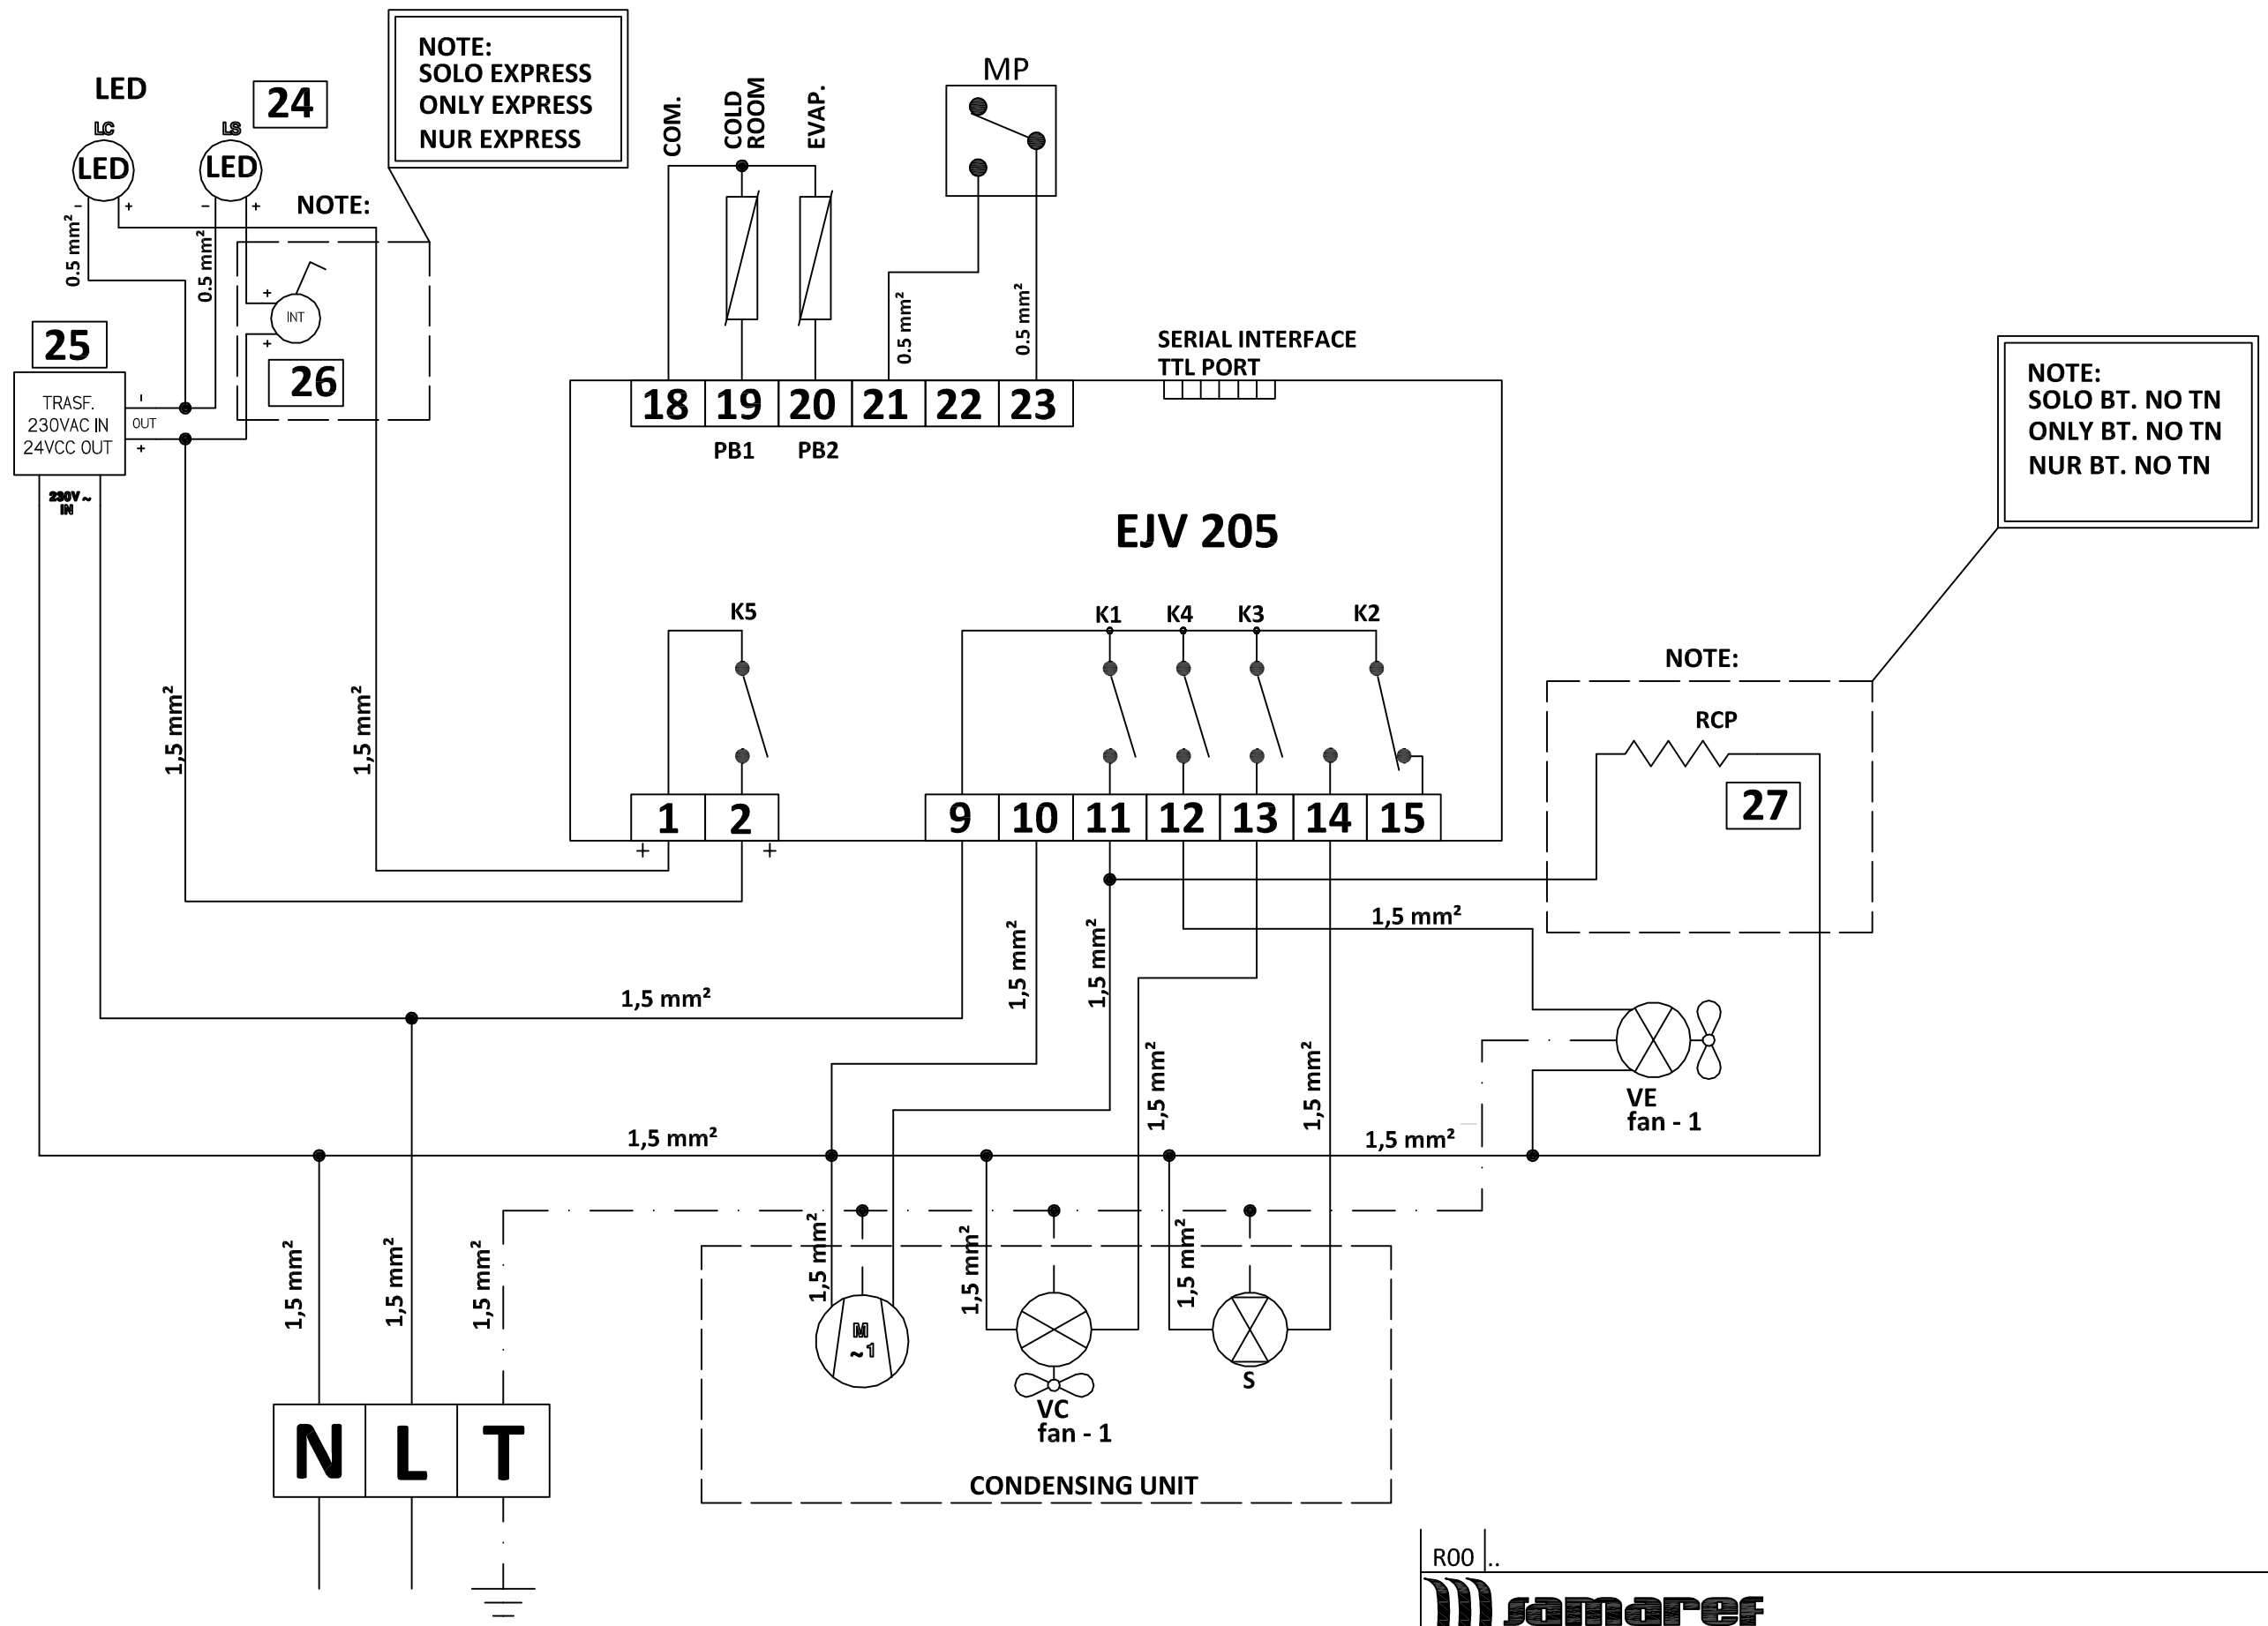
LED
LC
LED
LS
LED
24
NOTE:
SOLO EXPRESS
ONLY EXPRESS
NUR EXPRESS
NOTE:
0.5 mm²
0.5 mm²
INT
25
26
TRASF.
230VAC IN
24VCC OUT
OUT
230V ~
IN
COM.
COLD ROOM
EVAP.
MP
0.5 mm²
0.5 mm²
SERIAL INTERFACE
TTL PORT
18 19 20 21 22 23
PB1 PB2
EJV 205
NOTE:
SOLO BT. NO TN
ONLY BT. NO TN
NUR BT. NO TN
K5
K1 K4 K3 K2
NOTE:
RCP
27
1 2
9 10 11 12 13 14 15
1,5 mm²
1,5 mm²
1,5 mm²
1,5 mm²
1,5 mm²
1,5 mm²
1,5 mm²
VE
fan - 1
1,5 mm²
1,5 mm²
1,5 mm²
1,5 mm²
1,5 mm²
1,5 mm²
1,5 mm²
1,5 mm²
1,5 mm²
M
~1
VC
fan - 1
S
CONDENSING UNIT
N L T
R00 ..
samaref